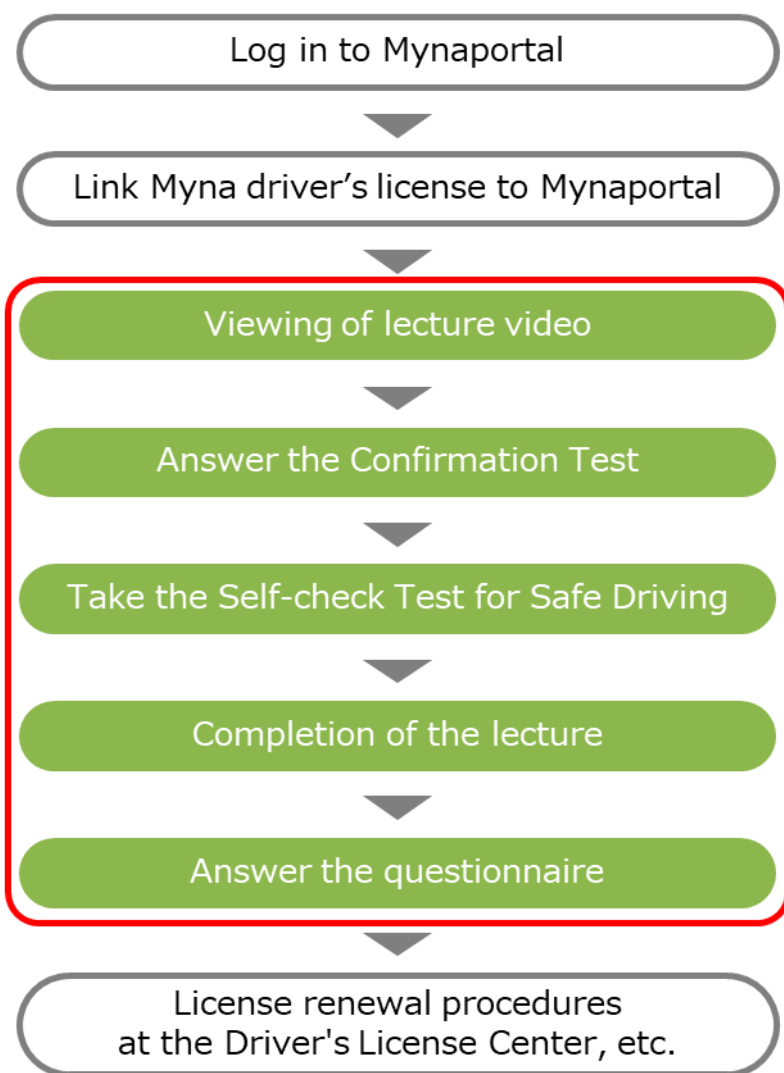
Log in to Mynaportal

Link Myna driver’s license to Mynaportal

Viewing of lecture video

Answer the Confirmation Test

Take the Self-check Test for Safe Driving

Completion of the lecture

Answer the questionnaire

License renewal procedures at the Driver's License Center, etc.